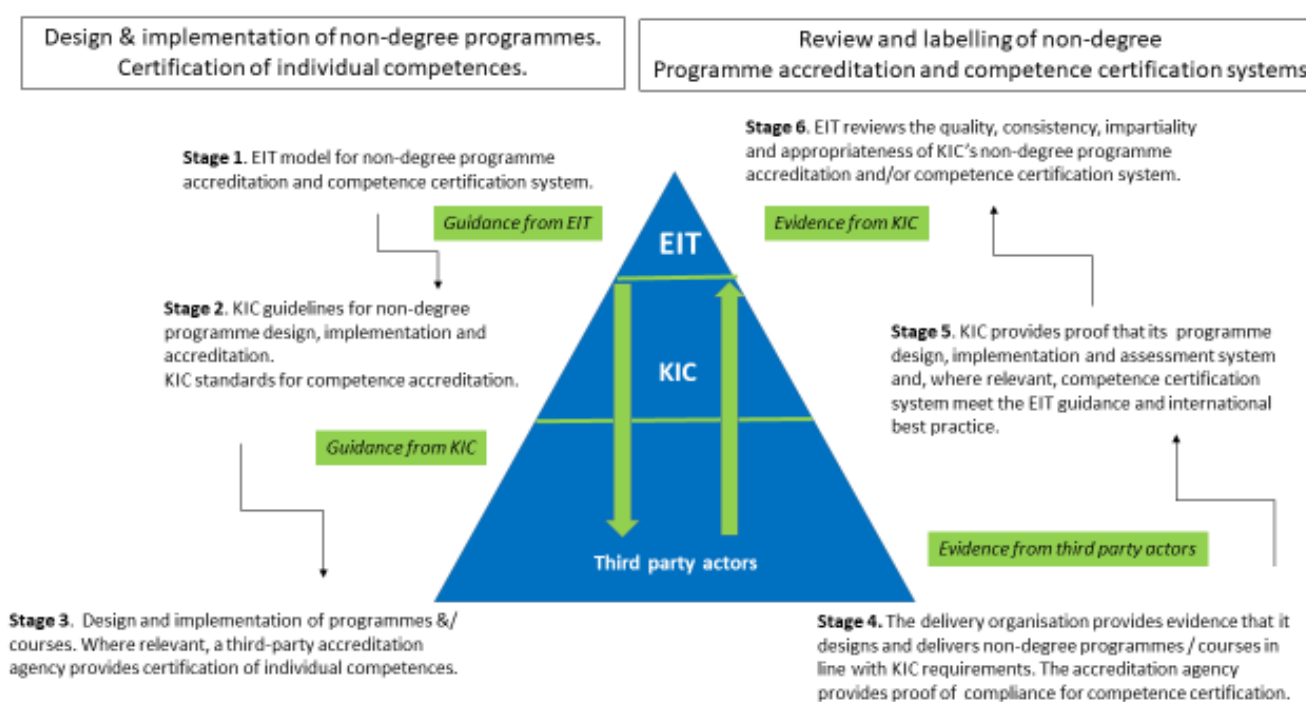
Design & implementation of non-degree programmes. Certification of individual competences.

Review and labelling of non-degree Programme accreditation and competence certification systems

Stage 1. EIT model for non-degree programme accreditation and competence certification system.

Guidance from EIT

Stage 6. EIT reviews the quality, consistency, impartiality and appropriateness of KIC's non-degree programme accreditation and/or competence certification system.

Evidence from KIC

EIT

Stage 2. KIC guidelines for non-degree programme design, implementation and accreditation.
KIC standards for competence accreditation.

KIC

Stage 5. KIC provides proof that its programme design, implementation and assessment system and, where relevant, competence certification system meet the EIT guidance and international best practice.

Guidance from KIC

Third party actors

Evidence from third party actors

Stage 3. Design and implementation of programmes &/ courses. Where relevant, a third-party accreditation agency provides certification of individual competences.

Stage 4. The delivery organisation provides evidence that it designs and delivers non-degree programmes / courses in line with KIC requirements. The accreditation agency provides proof of compliance for competence certification.